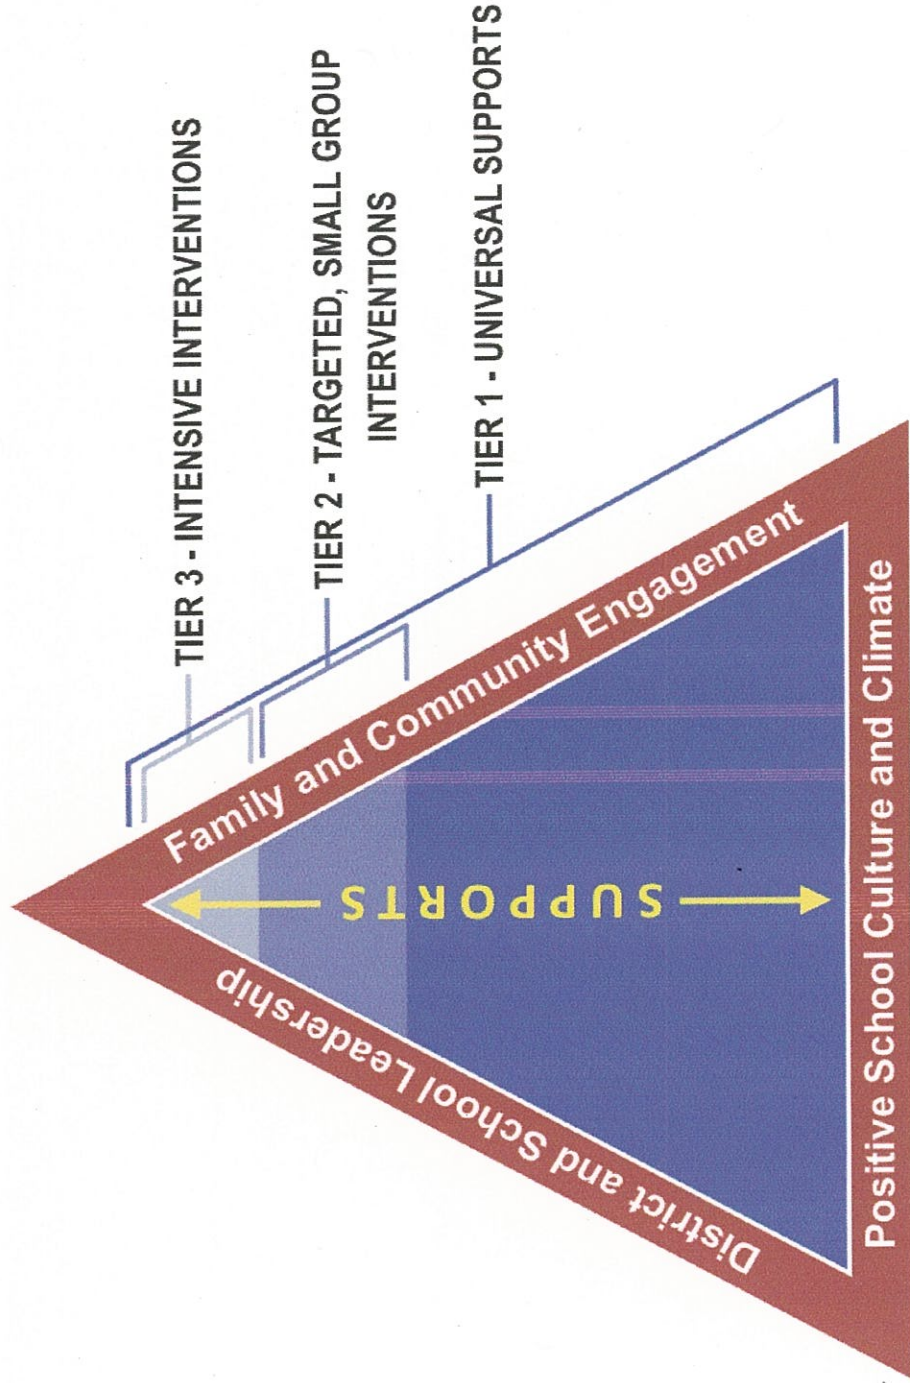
TIER 3 - INTENSIVE INTERVENTIONS

TIER 2 - TARGETED, SMALL GROUP INTERVENTIONS

TIER 1 - UNIVERSAL SUPPORTS

Family and Community Engagement

SUPPORTS

District and School Leadership

Positive School Culture and Climate